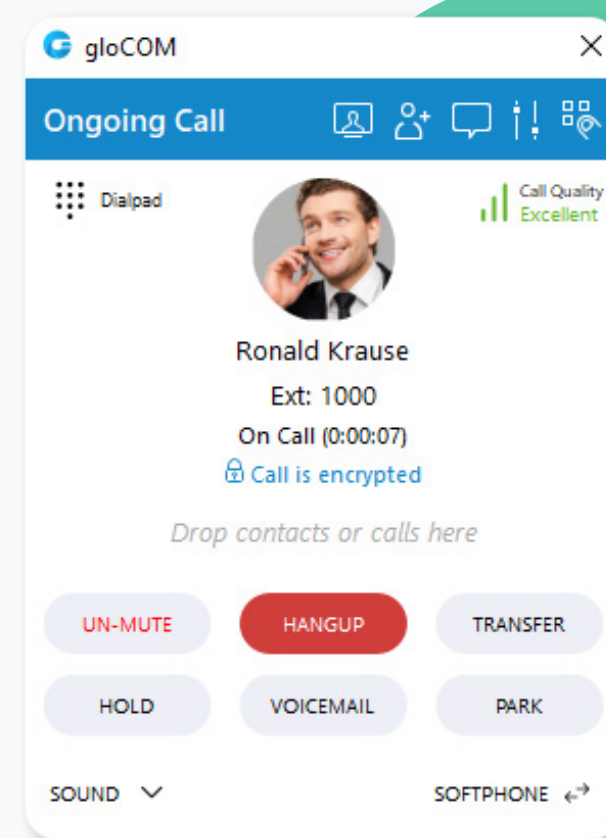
gloCOM

Ongoing Call

Dialpad

Call Quality
Excellent

Ronald Krause

Ext: 1000

On Call (0:00:07)

Call is encrypted

Drop contacts or calls here

UN-MUTE
HANGUP
TRANSFER
HOLD
VOICEMAIL
PARK

SOUND

SOFTPHONE